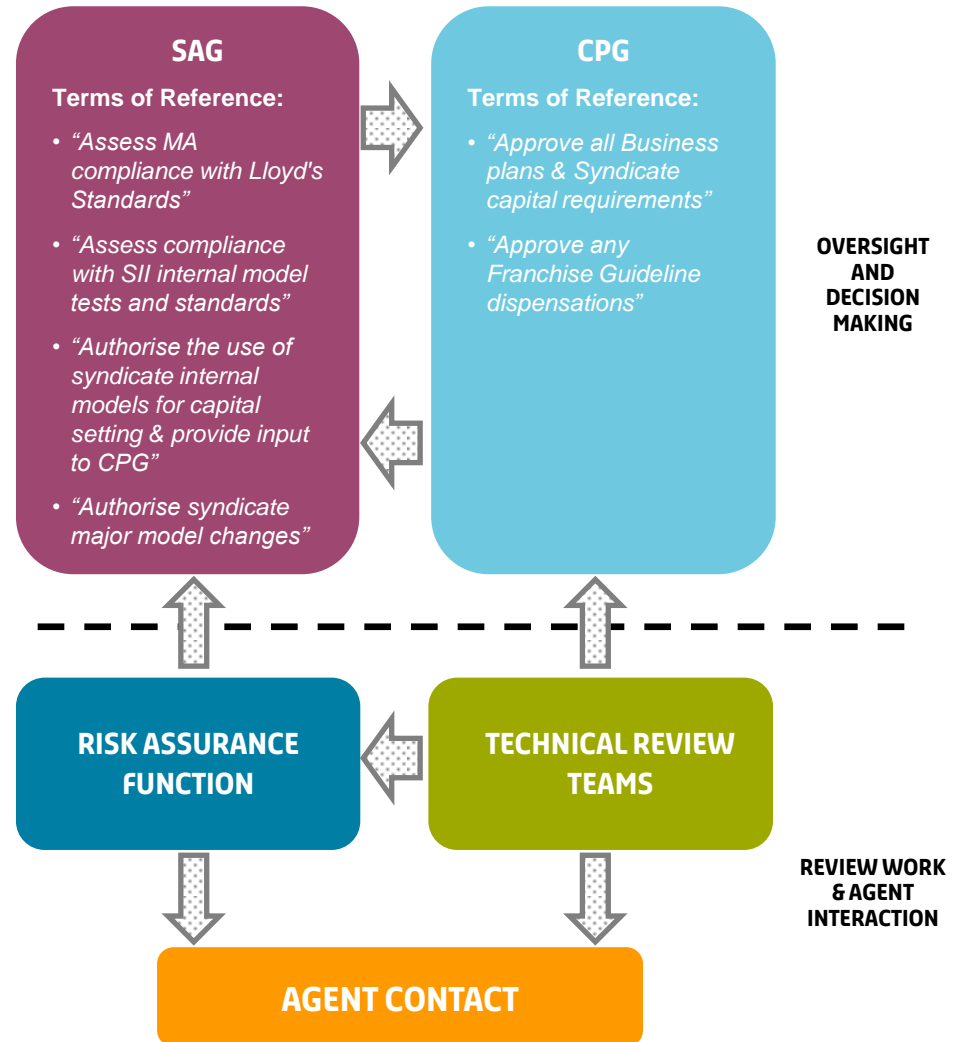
SAG

Terms of Reference:

• "Assess MA compliance with Lloyd's Standards"

• "Assess compliance with SII internal model tests and standards"

• "Authorise the use of syndicate internal models for capital setting & provide input to CPG"

• "Authorise syndicate major model changes"

CPG

Terms of Reference:

• "Approve all Business plans & Syndicate capital requirements"

• "Approve any Franchise Guideline dispensations"

OVERSIGHT AND DECISION MAKING

RISK ASSURANCE FUNCTION

TECHNICAL REVIEW TEAMS

REVIEW WORK & AGENT INTERACTION

AGENT CONTACT